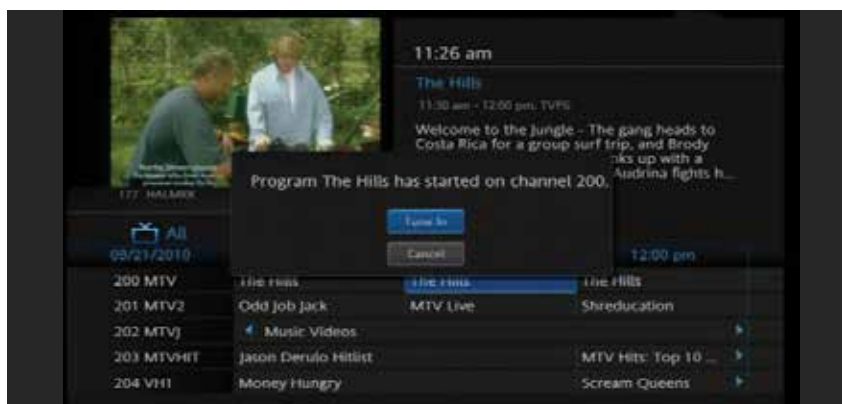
11:26 am

The Hills

11:30 am - 12:00 pm TVPG

Welcome to the Jungle - The gang heads to Costa Rica for a group surf trip, and Brody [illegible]ks up with a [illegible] Audrina fights h...

177 HALMRK

Program The Hills has started on channel 200.

Tune In

Cancel

All
09/21/2010

12:00 pm

| | | | |
|---|---|---|---|
| 200 MTV | The Hills | The Hills | The Hills |
| 201 MTV2 | Odd Job Jack | MTV Live | Shreducation |
| 202 MTVJ | Music Videos | | |
| 203 MTVHIT | Jason Derulo Hitlist | | MTV Hits: Top 10 ... |
| 204 VH1 | Money Hungry | | Scream Queens |